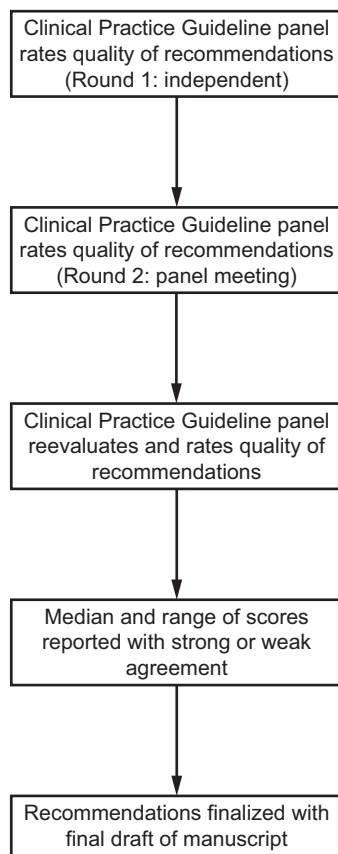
Clinical Practice Guideline panel rates quality of recommendations (Round 1: independent)

Clinical Practice Guideline panel rates quality of recommendations (Round 2: panel meeting)

Clinical Practice Guideline panel reevaluates and rates quality of recommendations

Median and range of scores reported with strong or weak agreement

Recommendations finalized with final draft of manuscript